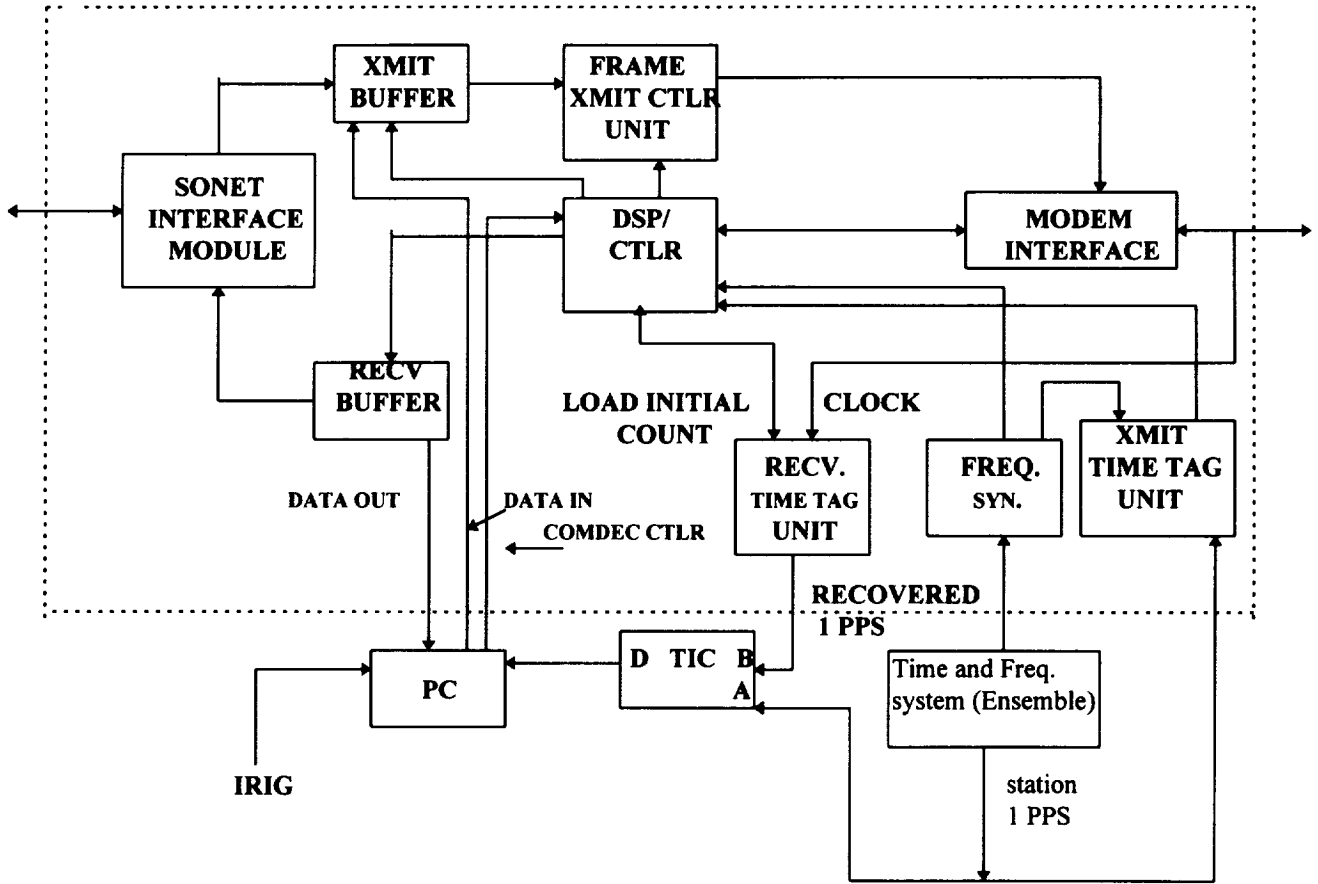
XMIT BUFFER

FRAME XMIT CTLR UNIT

SONET INTERFACE MODULE

DSP/ CTLR

MODEM INTERFACE

RECV BUFFER

LOAD INITIAL COUNT

CLOCK

RECV. TIME TAG UNIT

FREQ. SYN.

XMIT TIME TAG UNIT

DATA OUT

DATA IN

COMDEC CTLR

RECOVERED 1 PPS

PC

D TIC B A

Time and Freq. system (Ensemble)

IRIG

station 1 PPS